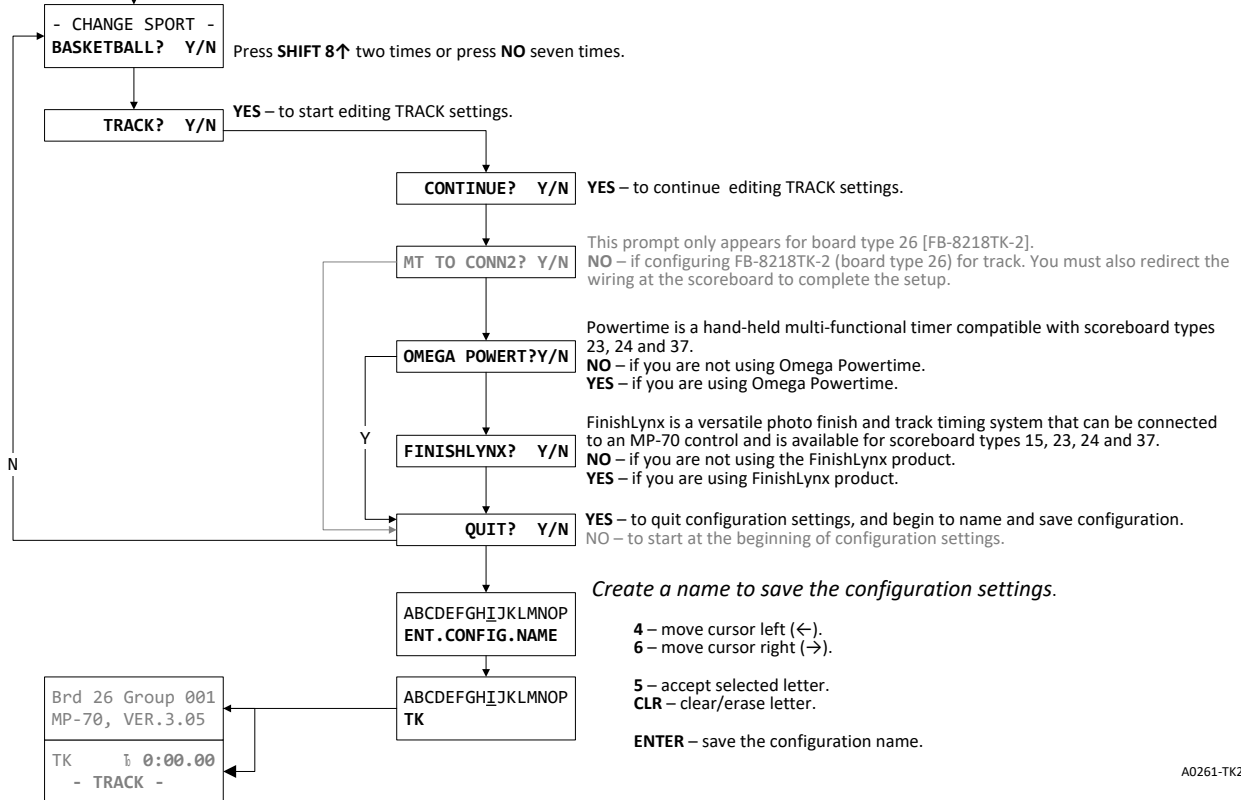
- CHANGE SPORT -
BASKETBALL? Y/N

Press SHIFT 8↑ two times or press NO seven times.

TRACK? Y/N

YES – to start editing TRACK settings.

CONTINUE? Y/N

YES – to continue editing TRACK settings.

MT TO CONN2? Y/N

This prompt only appears for board type 26 [FB-8218TK-2].
NO – if configuring FB-8218TK-2 (board type 26) for track. You must also redirect the wiring at the scoreboard to complete the setup.

OMEGA POWERT?Y/N

Powertime is a hand-held multi-functional timer compatible with scoreboard types 23, 24 and 37.
NO – if you are not using Omega Powertime.
YES – if you are using Omega Powertime.

Y

N

FINISHLYNX? Y/N

FinishLynx is a versatile photo finish and track timing system that can be connected to an MP-70 control and is available for scoreboard types 15, 23, 24 and 37.
NO – if you are not using the FinishLynx product.
YES – if you are using FinishLynx product.

QUIT? Y/N

YES – to quit configuration settings, and begin to name and save configuration.
NO – to start at the beginning of configuration settings.

ABCDEFGHIJKLMNOP
ENT.CONFIG.NAME

Create a name to save the configuration settings.

4 – move cursor left (←).
6 – move cursor right (→).

Brd 26 Group 001
MP-70, VER.3.05

ABCDEFGHIJKLMNOP
TK

5 – accept selected letter.
CLR – clear/erase letter.

TK 0:00.00
- TRACK -

ENTER – save the configuration name.

A0261-TK2